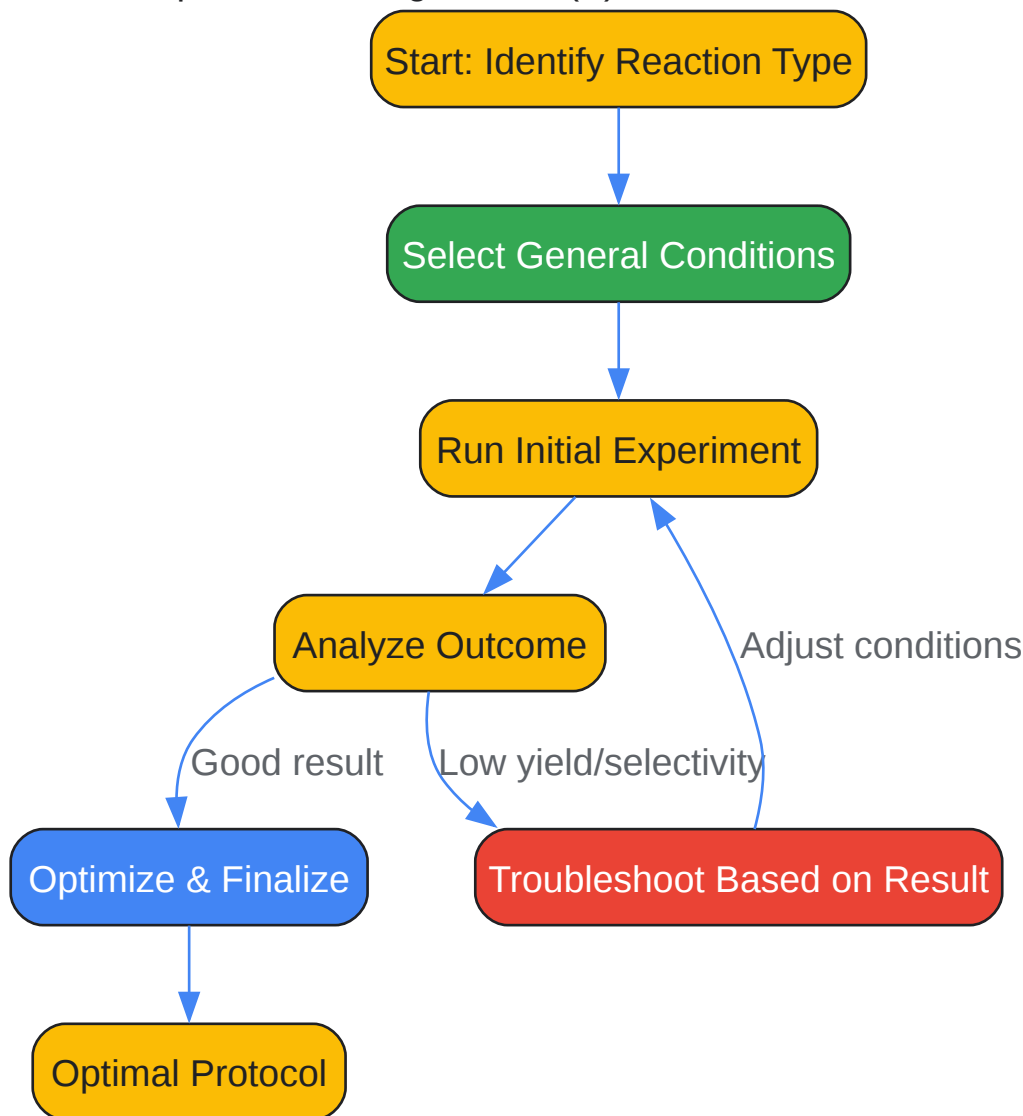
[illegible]

Start: Identify Reaction Type

Select General Conditions

Run Initial Experiment

Analyze Outcome

Adjust conditions

Good result

Low yield/selectivity

Optimize & Finalize

Troubleshoot Based on Result

Optimal Protocol